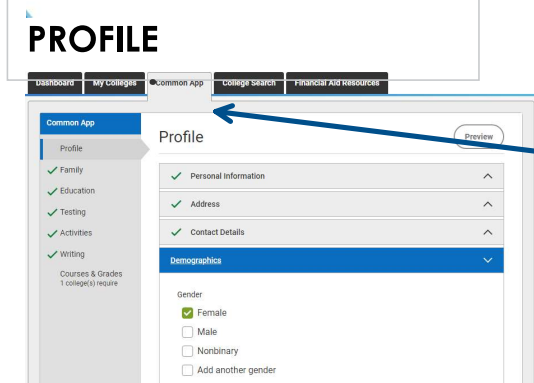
PROFILE

Dashboard | My Colleges | Common App | College Search | Financial Aid Resources

Common App

Profile

Family

Education

Testing

Activities

Writing

Courses & Grades
1 college(s) require

Profile

Preview

Personal Information

Address

Contact Details

Demographics

Gender

Female

Male

Nonbinary

Add another gender